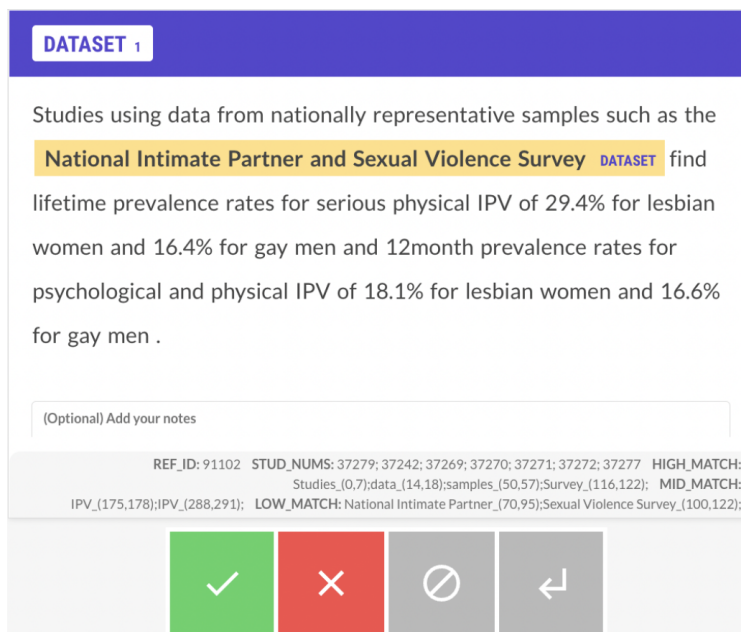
DATASET 1

Studies using data from nationally representative samples such as the National Intimate Partner and Sexual Violence Survey DATASET find lifetime prevalence rates for serious physical IPV of 29.4% for lesbian women and 16.4% for gay men and 12month prevalence rates for psychological and physical IPV of 18.1% for lesbian women and 16.6% for gay men .

(Optional) Add your notes

REF_ID: 91102 STUD_NUMS: 37279; 37242; 37269; 37270; 37271; 37272; 37277 HIGH_MATCH: Studies_(0,7);data_(14,18);samples_(50,57);Survey_(116,122); MID_MATCH: IPV_(175,178);IPV_(288,291); LOW_MATCH: National Intimate Partner_(70,95);Sexual Violence Survey_(100,122);